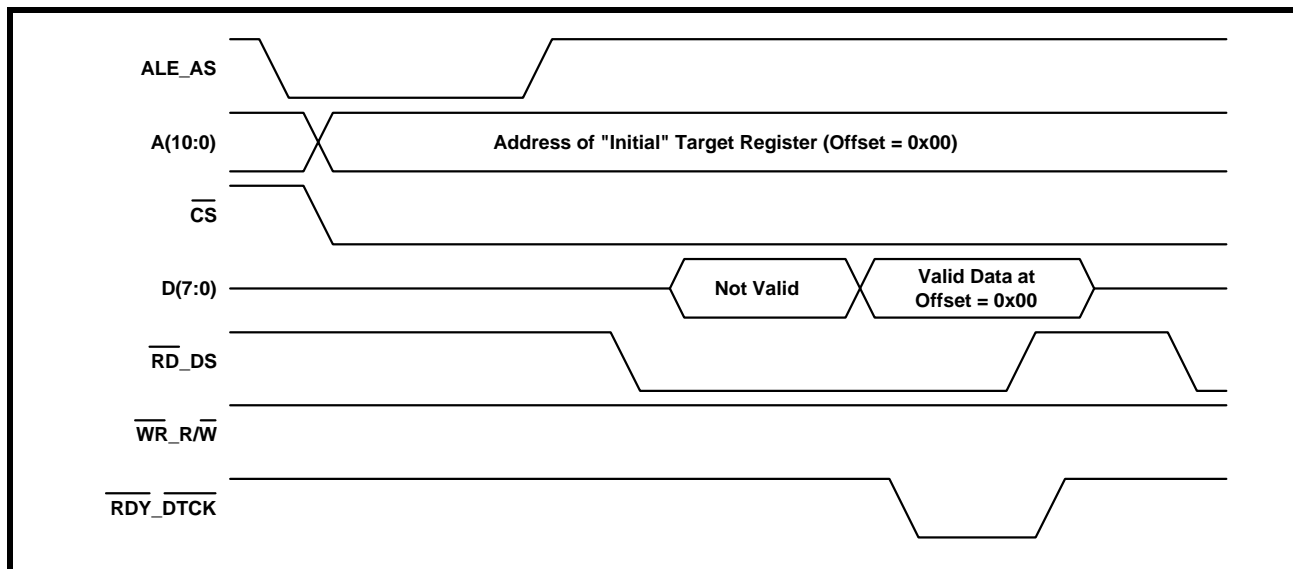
ALE_AS

A(10:0)

Address of "Initial" Target Register (Offset = 0x00)

$\overline{CS}$

D(7:0)

Not Valid

Valid Data at Offset = 0x00

$\overline{RD}$_DS

$\overline{WR}$_R/$\overline{W}$

$\overline{RDY}$_$\overline{DTCK}$